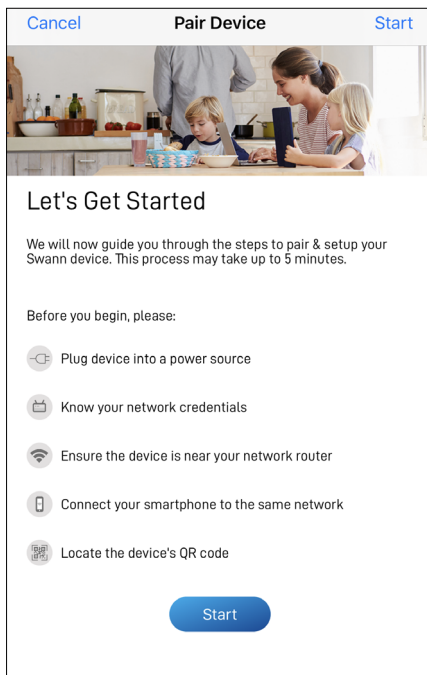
Cancel
Pair Device
Start

Let's Get Started

We will now guide you through the steps to pair & setup your Swann device. This process may take up to 5 minutes.

Before you begin, please:

Plug device into a power source

Know your network credentials

Ensure the device is near your network router

Connect your smartphone to the same network

Locate the device's QR code

Start